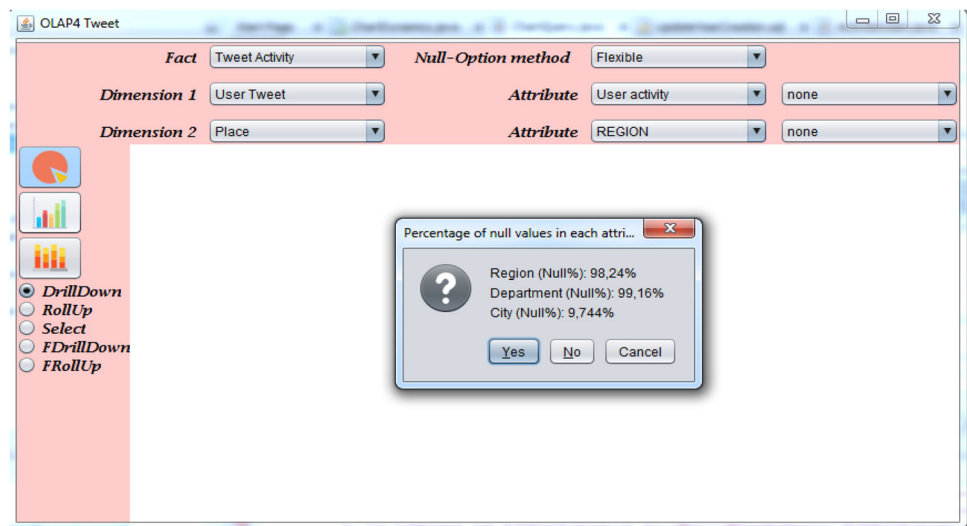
OLAP4 Tweet

Fact Tweet Activity
Null-Option method Flexible
Dimension 1 User Tweet
Attribute User activity
none
Dimension 2 Place
Attribute REGION
none

DrillDown
RollUp
Select
FDrillDown
FRollUp

Percentage of null values in each attri...

Region (Null%): 98,24%
Department (Null%): 99,16%
City (Null%): 9,744%

Yes No Cancel